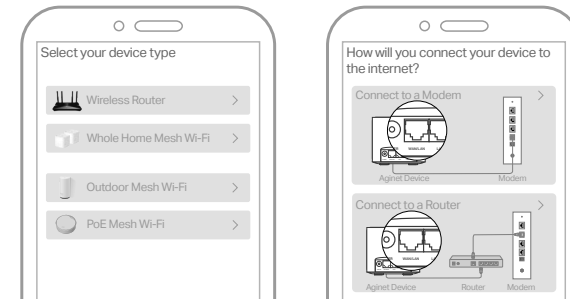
Select your device type

Wireless Router >

Whole Home Mesh Wi-Fi >

Outdoor Mesh Wi-Fi >

PoE Mesh Wi-Fi >

How will you connect your device to the internet?

Connect to a Modem >

WAN/LAN

Aginet Device

Modem

Connect to a Router >

WAN/LAN

Aginet Device

Router

Modem